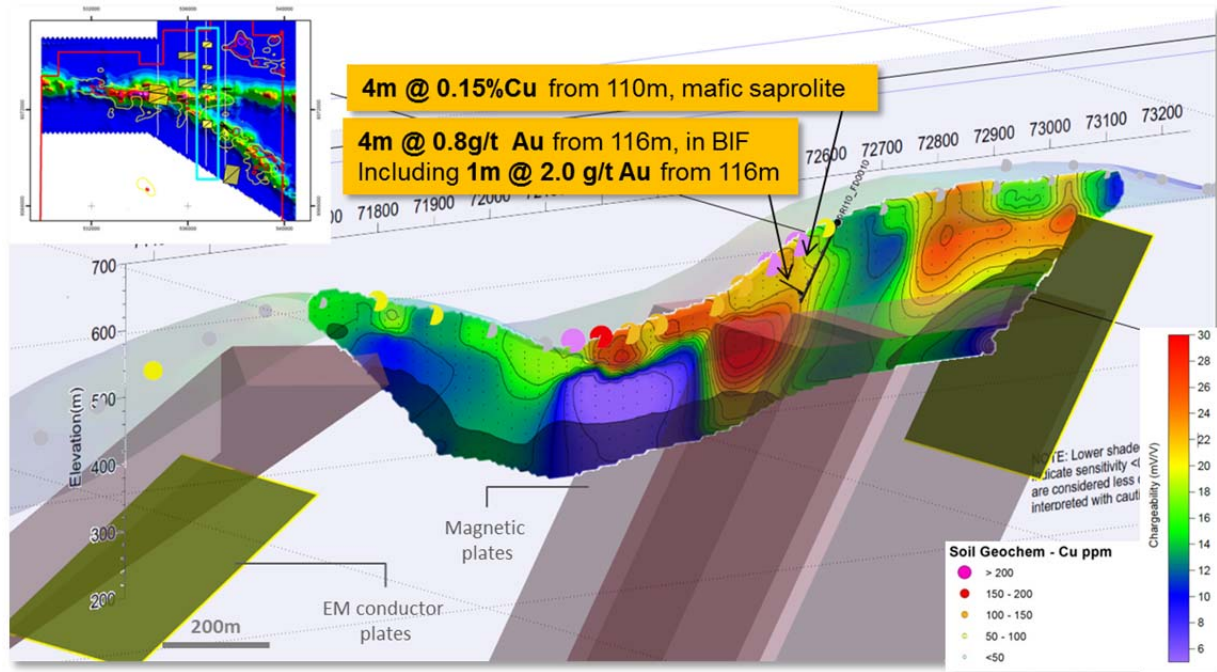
4m @ 0.15%Cu from 110m, mafic saprolite

4m @ 0.8g/t Au from 116m, in BIF
Including 1m @ 2.0 g/t Au from 116m

71800 71900 72000 72600 72700 72800 72900 73000 73100 73200

700
600
500
400
300
200
Elevation(m)

Magnetic plates

EM conductor plates

200m

NOTE: Lower shaded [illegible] indicate sensitivity < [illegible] are considered less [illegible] interpreted with cauti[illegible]

Soil Geochem - Cu ppm
> 200
150 - 200
100 - 150
50 - 100
<50

30
28
26
24
22
20
18
16
14
12
10
8
6
Chargeability (mV/V)